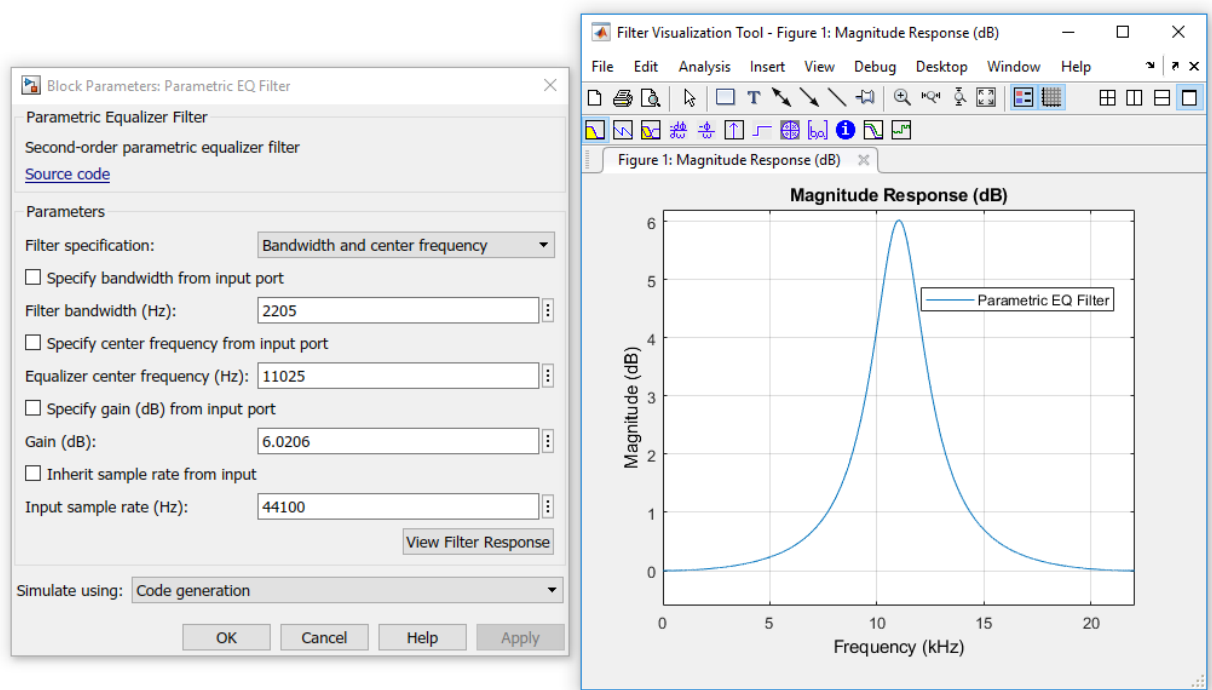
Block Parameters: Parametric EQ Filter

Parametric Equalizer Filter

Second-order parametric equalizer filter

Source code

Parameters

Filter specification: Bandwidth and center frequency

Specify bandwidth from input port

Filter bandwidth (Hz): 2205

Specify center frequency from input port

Equalizer center frequency (Hz): 11025

Specify gain (dB) from input port

Gain (dB): 6.0206

Inherit sample rate from input

Input sample rate (Hz): 44100

View Filter Response

Simulate using: Code generation

OK Cancel Help Apply

Filter Visualization Tool - Figure 1: Magnitude Response (dB)

File Edit Analysis Insert View Debug Desktop Window Help

Figure 1: Magnitude Response (dB)

Magnitude Response (dB)

Parametric EQ Filter

Magnitude (dB)

6
5
4
3
2
1
0

0 5 10 15 20

Frequency (kHz)